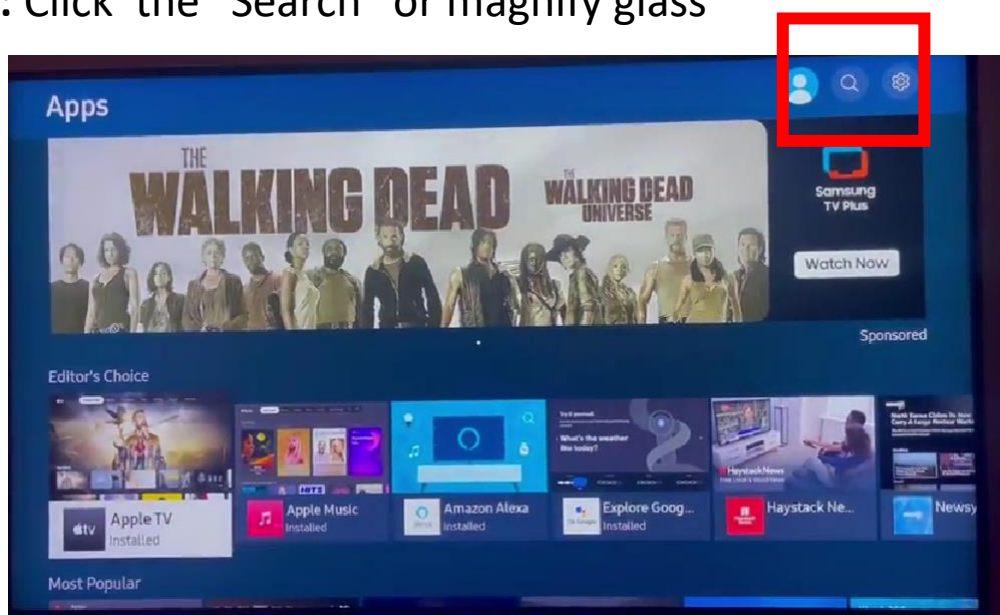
: Click "the "Search" or magnify glass

Apps

THE WALKING DEAD

THE WALKING DEAD UNIVERSE

Samsung TV Plus

Watch Now

Sponsored

Editor's Choice

Apple TV
Installed

Apple Music
Installed

Amazon Alexa
Installed

What's the weather like today?

Explore Goog...
Installed

Haystack News

Haystack Ne...

Newsy

Most Popular